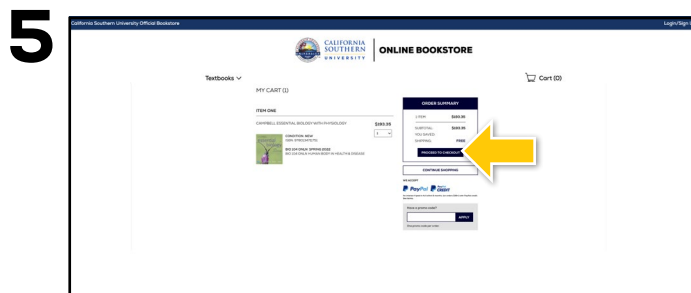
5

California Southern University Official Bookstore

Login/Sign

CALIFORNIA SOUTHERN UNIVERSITY

ONLINE BOOKSTORE

Textbooks

Cart (0)

MY CART (1)

ITEM ONE

CAMPBELL ESSENTIAL BIOLOGY WITH PHYSIOLOGY

$183.95

1

CONDITION: NEW
ISBN: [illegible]

BIO 104 ONLN: SPRING 2022
BIO 104 ONLN: HUMAN BODY IN HEALTH & DISEASE

ORDER SUMMARY

1 ITEM $183.95

SUBTOTAL $183.95

YOU SAVED

SHIPPING FREE

PROCEED TO CHECKOUT

CONTINUE SHOPPING

WE ACCEPT

PayPal

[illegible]

Have a promo code?

APPLY

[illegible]